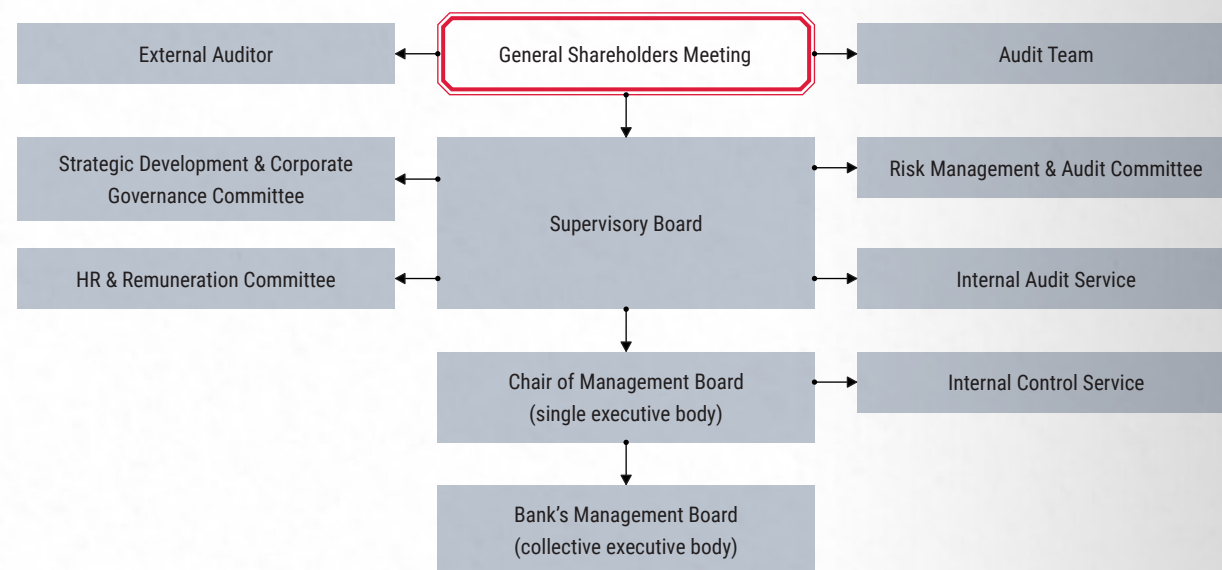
External Auditor

General Shareholders Meeting

Audit Team

Strategic Development & Corporate Governance Committee

Supervisory Board

Risk Management & Audit Committee

HR & Remuneration Committee

Internal Audit Service

Chair of Management Board (single executive body)

Internal Control Service

Bank’s Management Board (collective executive body)